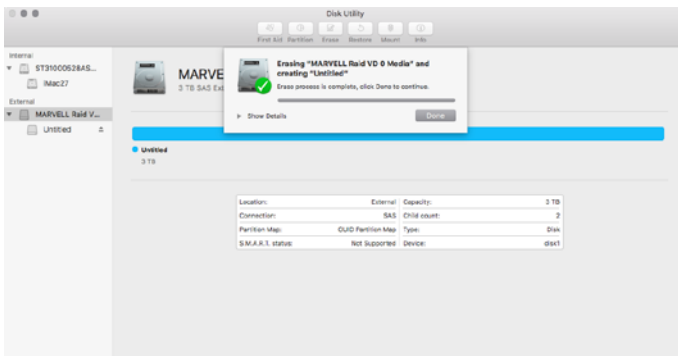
Disk Utility

First Aid Partition Erase Restore Mount Info

Internal

ST3100052BAS...

iMac27

External

MARVELL Raid V...

Untitled

MARVE

3 TB SAS Ext

Erasing "MARVELL Raid VD 0 Media" and creating "Untitled"

Erase process is complete, click Done to continue.

Show Details

Done

Untitled

3 TB

| Location: | External | Capacity: | 3 TB |
|---|---|---|---|
| Connection: | SAS | Child count: | 2 |
| Partition Map: | GUID Partition Map | Type: | Disk |
| S.M.A.R.T. status: | Not Supported | Device: | disk1 |